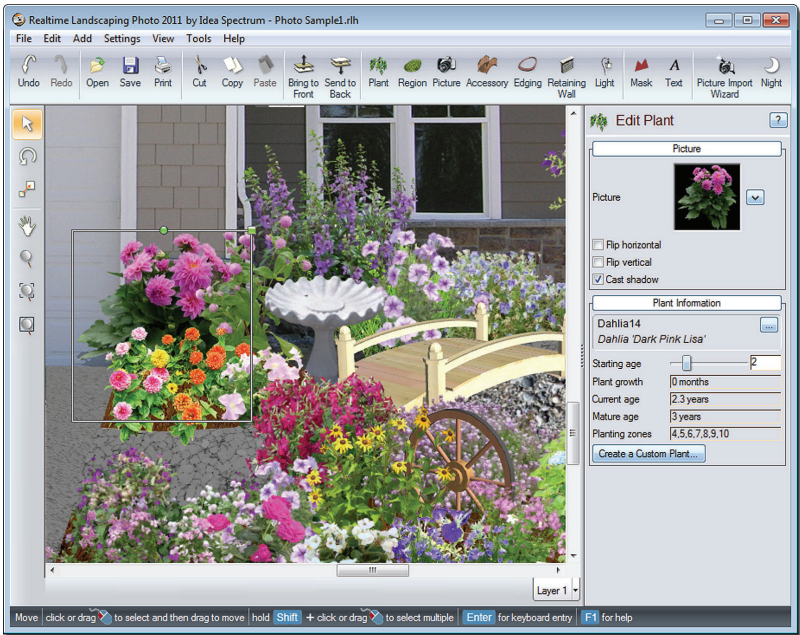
Realtime Landscaping Photo 2011 by Idea Spectrum - Photo Sample1.rlh

File Edit Add Settings View Tools Help

Undo Redo Open Save Print Cut Copy Paste Bring to Front Send to Back Plant Region Picture Accessory Edging Retaining Wall Light Mask Text Picture Import Wizard Night

Edit Plant ?

Picture

Picture

Flip horizontal

Flip vertical

Cast shadow

Plant Information

Dahlia14
Dahlia 'Dark Pink Lisa'

| | |
|---|---|
| Starting age | 2 |
| Plant growth | 0 months |
| Current age | 2.3 years |
| Mature age | 3 years |
| Planting zones | 4,5,6,7,8,9,10 |

Create a Custom Plant...

Layer 1

Move click or drag to select and then drag to move hold Shift + click or drag to select multiple Enter for keyboard entry F1 for help